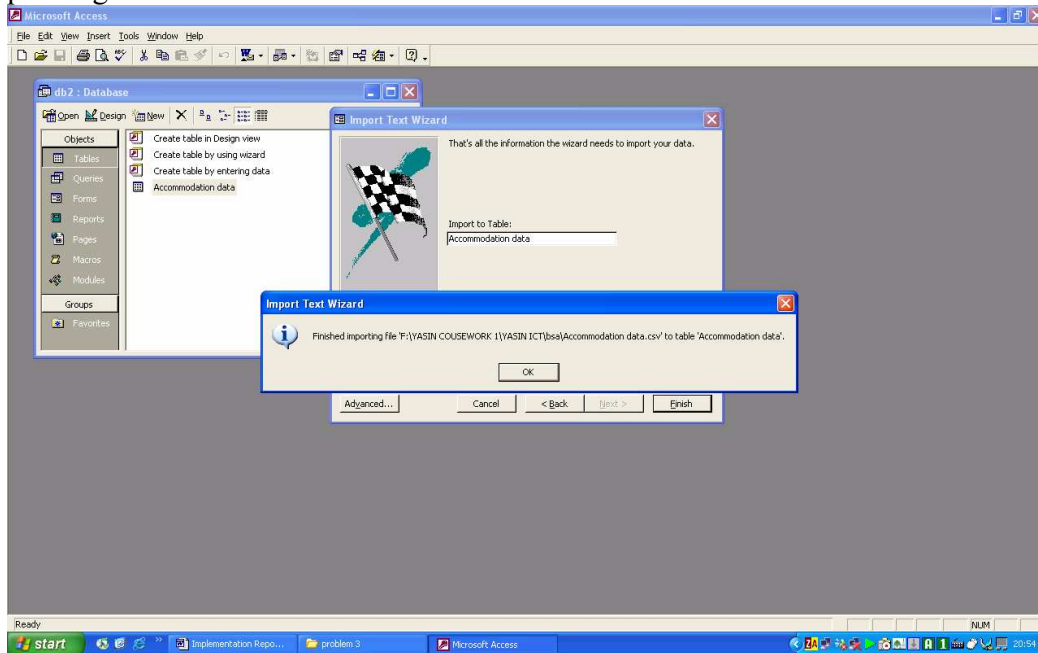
Microsoft Access

File Edit View Insert Tools Window Help

db2 : Database

Open Design New

Objects
Tables
Queries
Forms
Reports
Pages
Macros
Modules
Groups
Favorites

Create table in Design view
Create table by using wizard
Create table by entering data
Accommodation data

Import Text Wizard

That's all the information the wizard needs to import your data.

Import to Table:
Accommodation data

Import Text Wizard

Finished importing file 'F:\YASIN COUSEWORK 1\YASIN ICT\bsa\Accommodation data.csv' to table 'Accommodation data'.

OK

Advanced... Cancel < Back Next > Finish

Ready

NUM

start

Implementation Repo...

problem 3

Microsoft Access

20:54